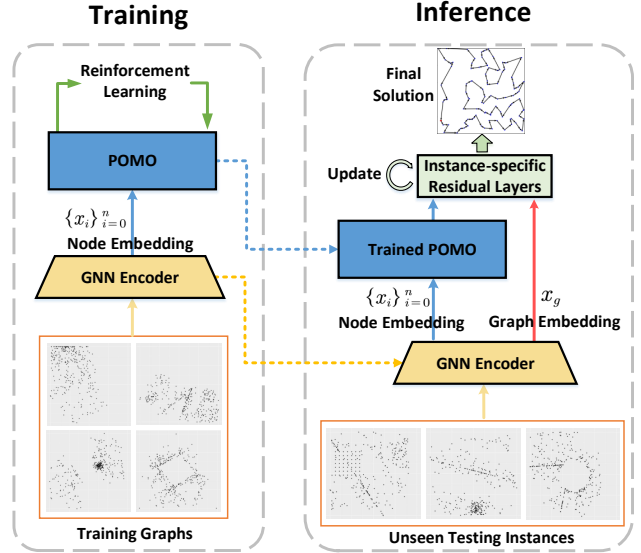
Training

Reinforcement Learning

POMO

$\{x_i\}_{i=0}^{n}$
Node Embedding

GNN Encoder

Training Graphs

Inference

Final Solution

Update

Instance-specific Residual Layers

Trained POMO

$\{x_i\}_{i=0}^{n}$
Node Embedding

$x_g$
Graph Embedding

GNN Encoder

Unseen Testing Instances